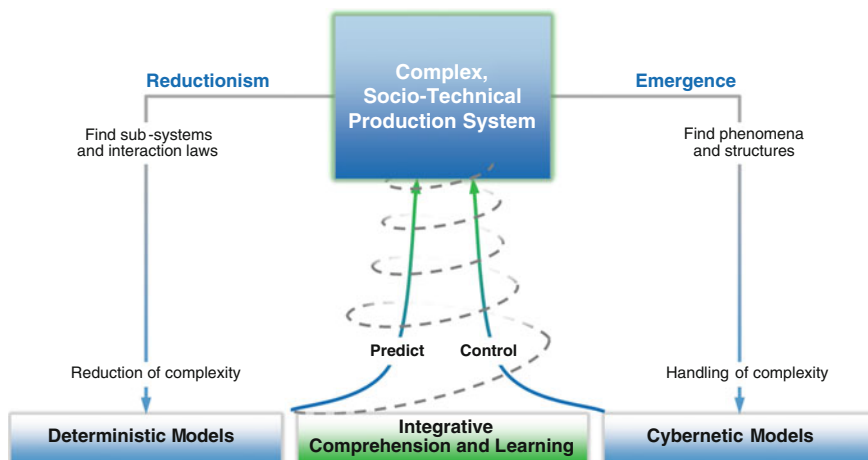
Complex, Socio-Technical Production System

Reductionism

Find sub -systems and interaction laws

Reduction of complexity

Emergence

Find phenomena and structures

Handling of complexity

Predict

Control

Deterministic Models

Integrative Comprehension and Learning

Cybernetic Models